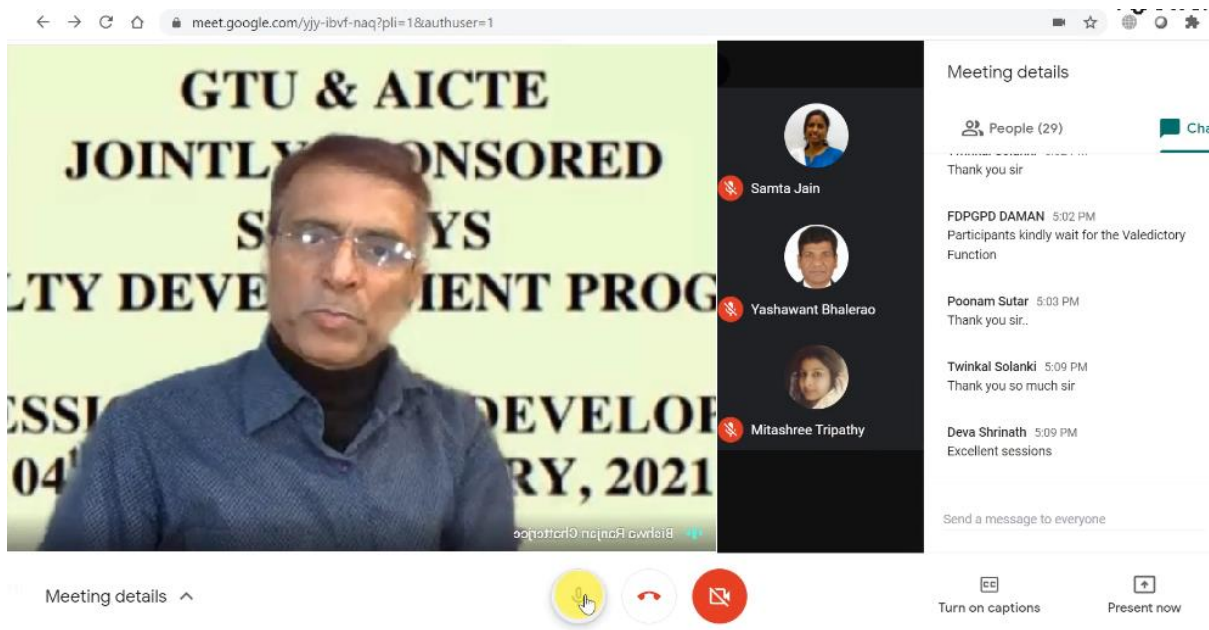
meet.google.com/yjy-ibvf-naq?pli=1&authuser=1

GTU & AICTE
JOINTLY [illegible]ONSORED
S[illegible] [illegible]YS
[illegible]LTY DEVE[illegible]IENT PROG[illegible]
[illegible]SSI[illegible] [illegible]DEVELOP
04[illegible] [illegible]RY, 2021

Biswa Ranjan Chatterjee

Samta Jain
Yashawant Bhalerao
Mitashree Tripathy

Meeting details
People (29)
Cha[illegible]

Twinkal Solanki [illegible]
Thank you sir

FDPGPD DAMAN 5:02 PM
Participants kindly wait for the Valedictory Function

Poonam Sutar 5:03 PM
Thank you sir..

Twinkal Solanki 5:09 PM
Thank you so much sir

Deva Shrinath 5:09 PM
Excellent sessions

Send a message to everyone

Meeting details

CC
Turn on captions

Present now